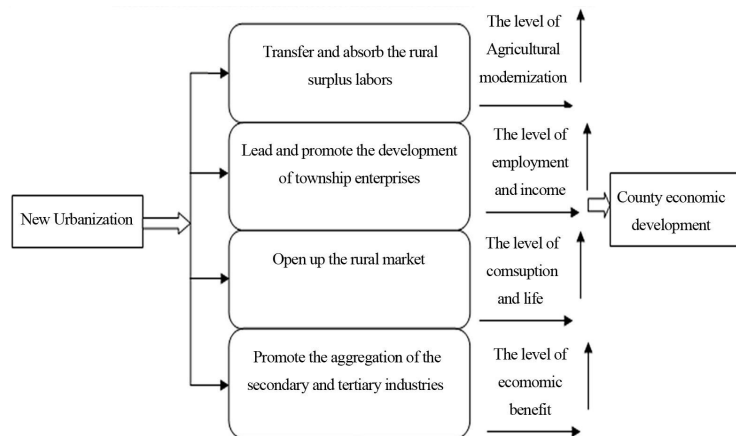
New Urbanization

Transfer and absorb the rural surplus labors

Lead and promote the development of township enterprises

Open up the rural market

Promote the aggregation of the secondary and tertiary industries

The level of Agricultural modernization

The level of employment and income

The level of comsuption and life

The level of ecomomic benefit

County economic development